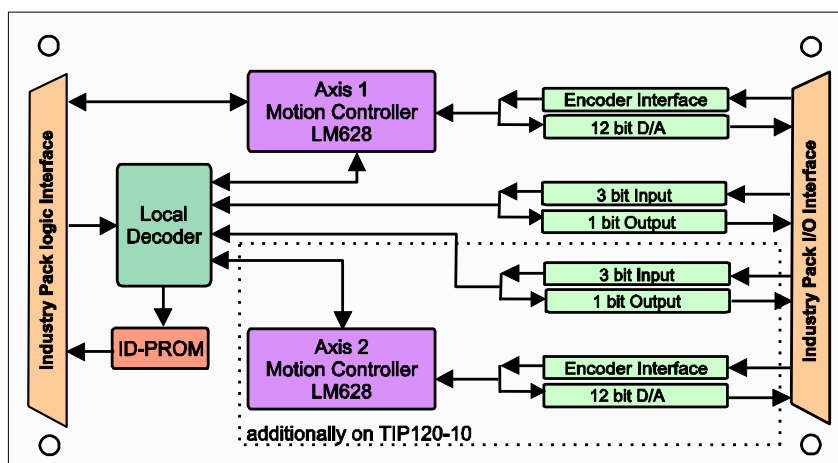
Industry Pack logic Interface

Axis 1
Motion Controller
LM628

Encoder Interface

12 bit D/A

Local
Decoder

3 bit Input

1 bit Output

3 bit Input

1 bit Output

ID-PROM

Axis 2
Motion Controller
LM628

Encoder Interface

12 bit D/A

additionally on TIP120-10

Industry Pack I/O Interface